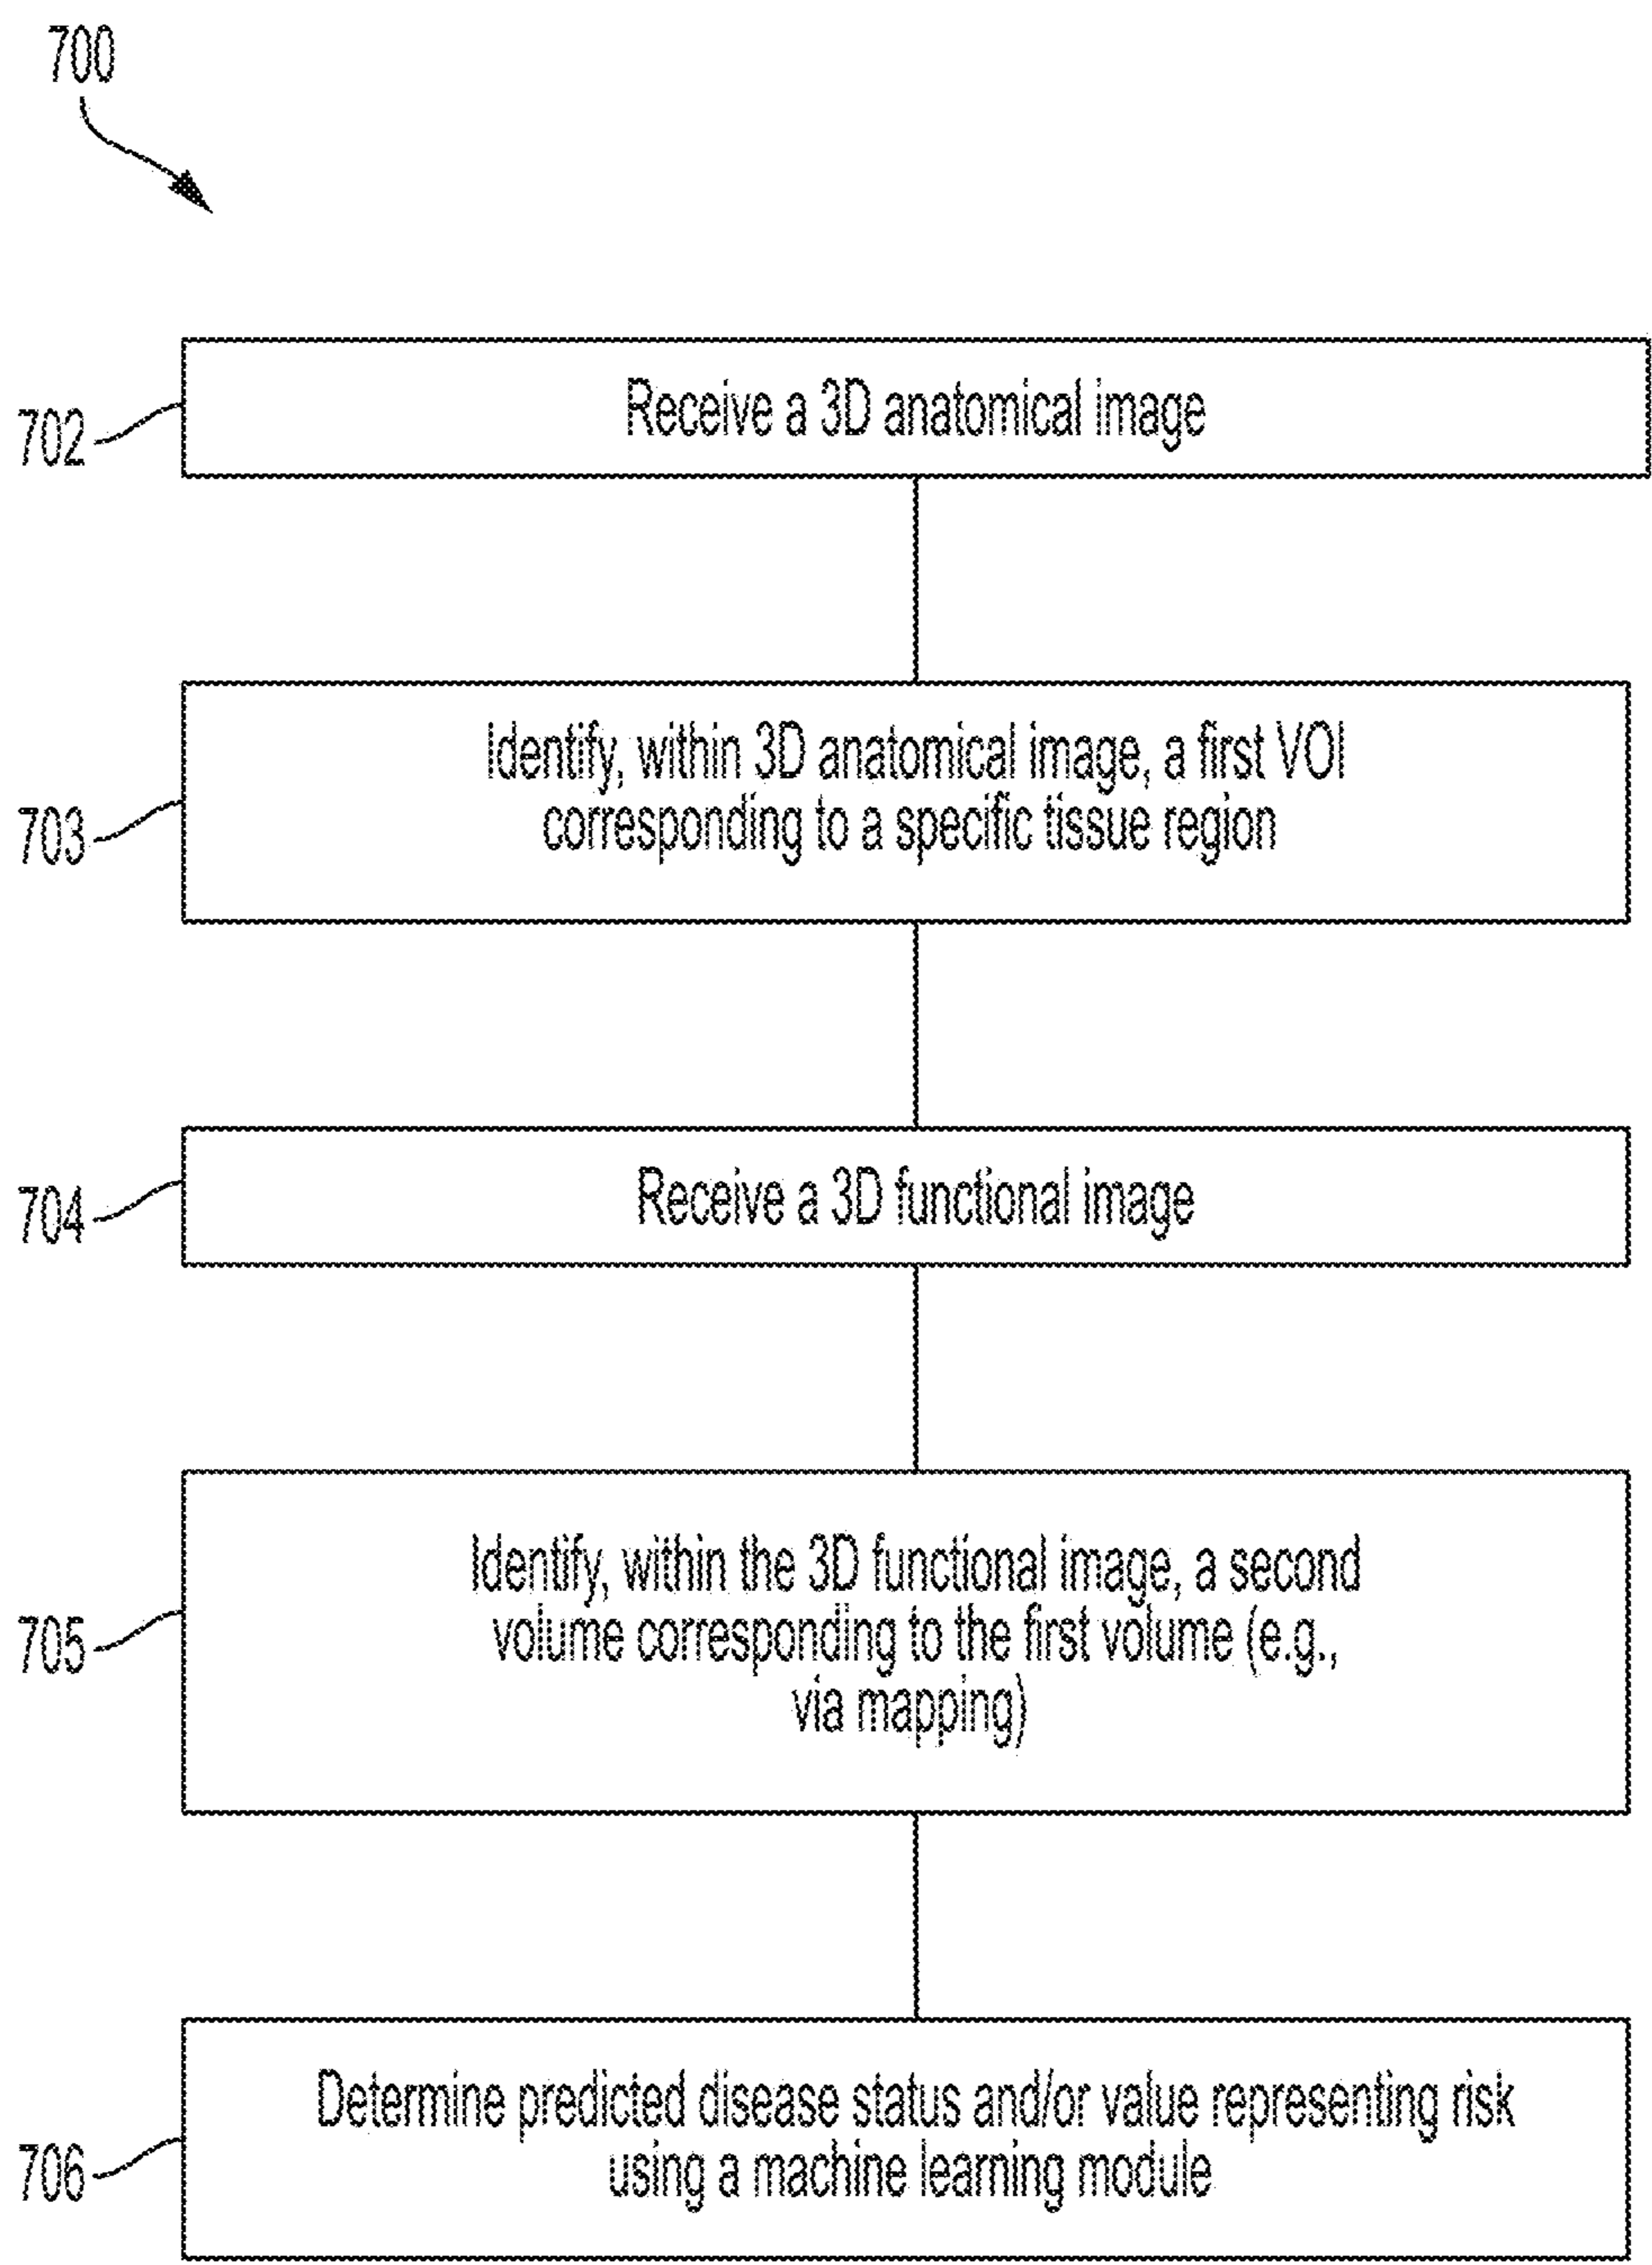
700

702 Receive a 3D anatomical image

703 Identify, within 3D anatomical image, a first VOI corresponding to a specific tissue region

704 Receive a 3D functional image

705 Identify, within the 3D functional image, a second volume corresponding to the first volume (e.g., via mapping)

706 Determine predicted disease status and/or value representing risk using a machine learning module